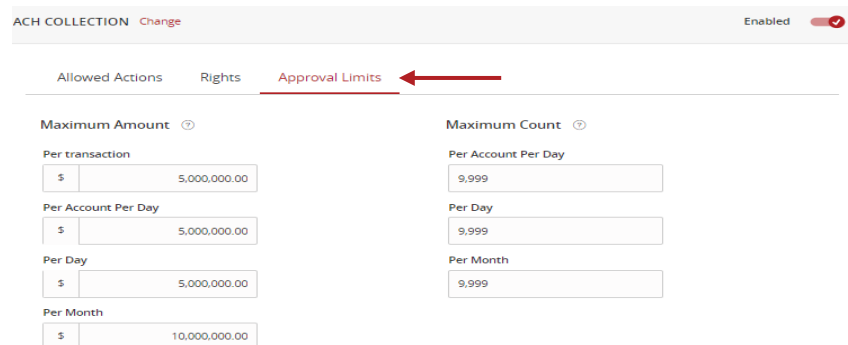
ACH COLLECTION Change

Enabled

Allowed Actions Rights Approval Limits

Maximum Amount ?

Per transaction
$ 5,000,000.00

Per Account Per Day
$ 5,000,000.00

Per Day
$ 5,000,000.00

Per Month
$ 10,000,000.00

Maximum Count ?

Per Account Per Day
9,999

Per Day
9,999

Per Month
9,999